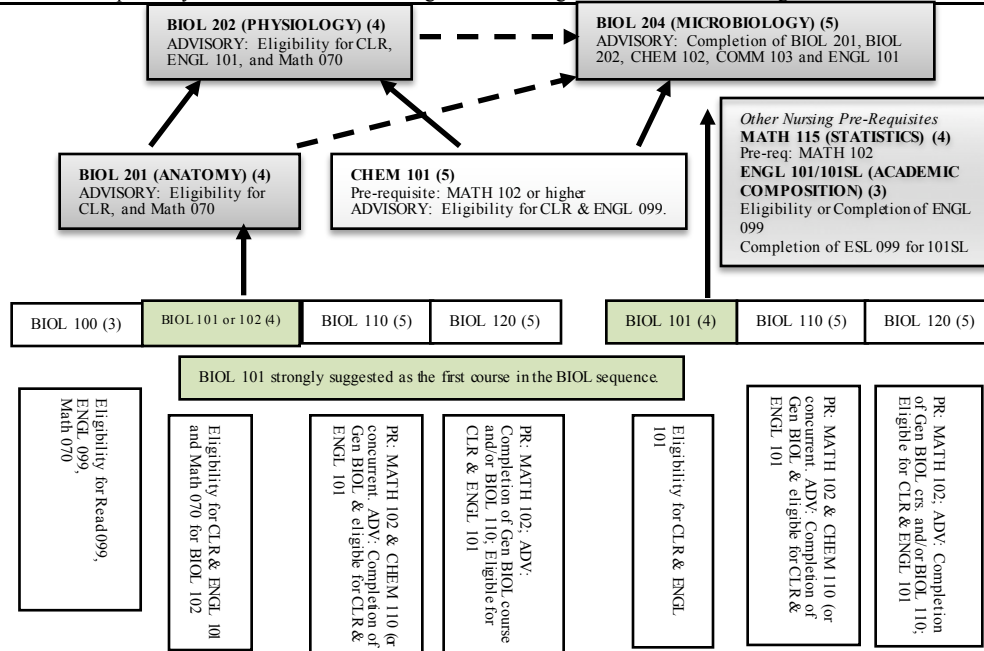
BIOL 202 (PHYSIOLOGY) (4)
ADVISORY: Eligibility for CLR, ENGL 101, and Math 070

BIOL 204 (MICROBIOLOGY) (5)
ADVISORY: Completion of BIOL 201, BIOL 202, CHEM 102, COMM 103 and ENGL 101

Other Nursing Pre-Requisites
MATH 115 (STATISTICS) (4)
Pre-req: MATH 102
ENGL 101/101SL (ACADEMIC COMPOSITION) (3)
Eligibility or Completion of ENGL 099
Completion of ESL 099 for 101SL

BIOL 201 (ANATOMY) (4)
ADVISORY: Eligibility for CLR, and Math 070

CHEM 101 (5)
Pre-requisite: MATH 102 or higher
ADVISORY: Eligibility for CLR & ENGL 099.

| BIOL 100 (3) | BIOL 101 or 102 (4) | BIOL 110 (5) | BIOL 120 (5) |
|---|---|---|---|

| BIOL 101 (4) | BIOL 110 (5) | BIOL 120 (5) |
|---|---|---|

BIOL 101 strongly suggested as the first course in the BIOL sequence.

Eligibility for Read 099, ENGL 099, Math 070

Eligibility for CLR & ENGL 101 and Math 070 for BIOL 102

PR: MATH 102 & CHEM 110 (or concurrent. ADV: Completion of Gen BIOL & eligible for CLR & ENGL 101

PR: MATH 102; ADV: Completion of Gen BIOL course and/or BIOL 110; Eligible for CLR & ENGL 101

Eligibility for CLR & ENGL 101

PR: MATH 102 & CHEM 110 (or concurrent. ADV: Completion of Gen BIOL & eligible for CLR & ENGL 101

PR: MATH 102; ADV: Completion of Gen BIOL crs. and/or BIOL 110; Eligible for CLR & ENGL 101